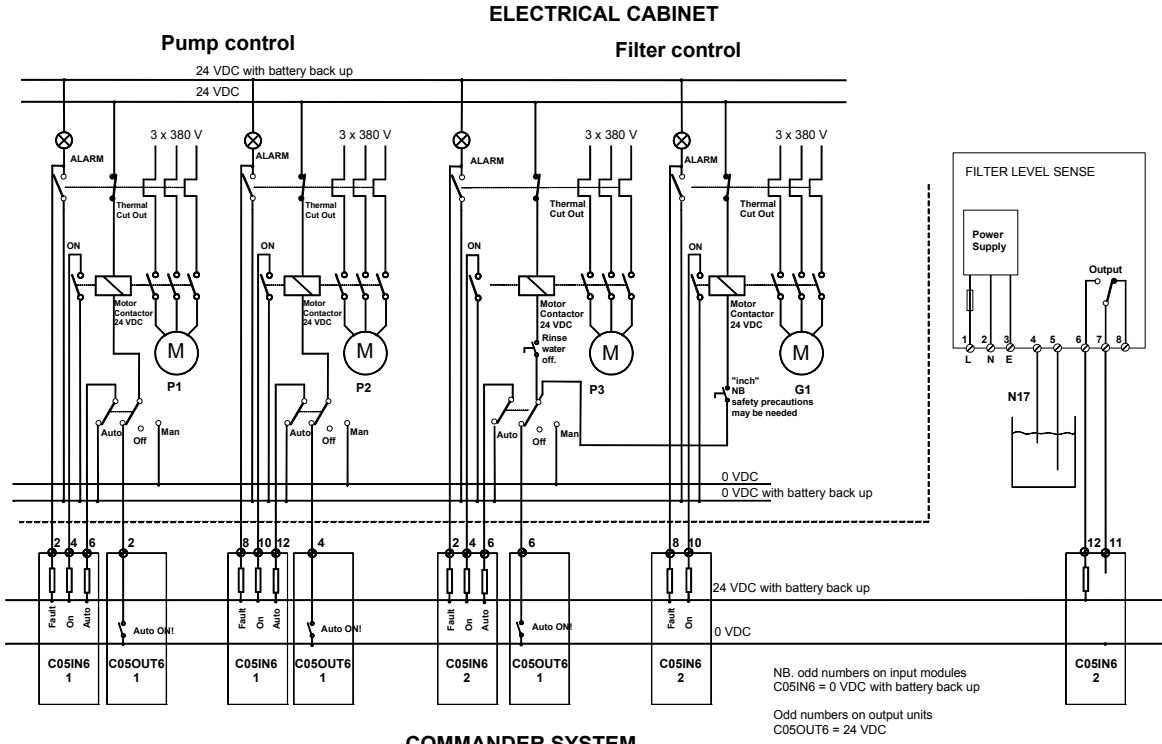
ELECTRICAL CABINET

Pump control

Filter control

24 VDC with battery back up

24 VDC

3 x 380 V

3 x 380 V

3 x 380 V

3 x 380 V

ALARM

ALARM

ALARM

ALARM

Thermal Cut Out

Thermal Cut Out

Thermal Cut Out

Thermal Cut Out

ON

ON

ON

ON

Motor Contactor 24 VDC

Motor Contactor 24 VDC

Motor Contactor 24 VDC

Motor Contactor 24 VDC

M

M

M

M

P1

P2

Rinse water off.

P3

G1

"inch" NB safety precautions may be needed

Auto

Off

Man

Auto

Off

Man

Auto

Off

Man

FILTER LEVEL SENSE

Power Supply

Output

1 2 3 4 5 6 7 8

L N E

N17

0 VDC

0 VDC with battery back up

2 4 6

2

8 10 12

4

2 4 6

6

8 10

12 11

Fault On Auto

Auto ON!

Fault On Auto

Auto ON!

Fault On Auto

Auto ON!

Fault On

24 VDC with battery back up

0 VDC

C05IN6 1

C05OUT6 1

C05IN6 1

C05OUT6 1

C05IN6 2

C05OUT6 1

C05IN6 2

C05IN6 2

NB. odd numbers on input modules C05IN6 = 0 VDC with battery back up

Odd numbers on output units C05OUT6 = 24 VDC

COMMANDER SYSTEM